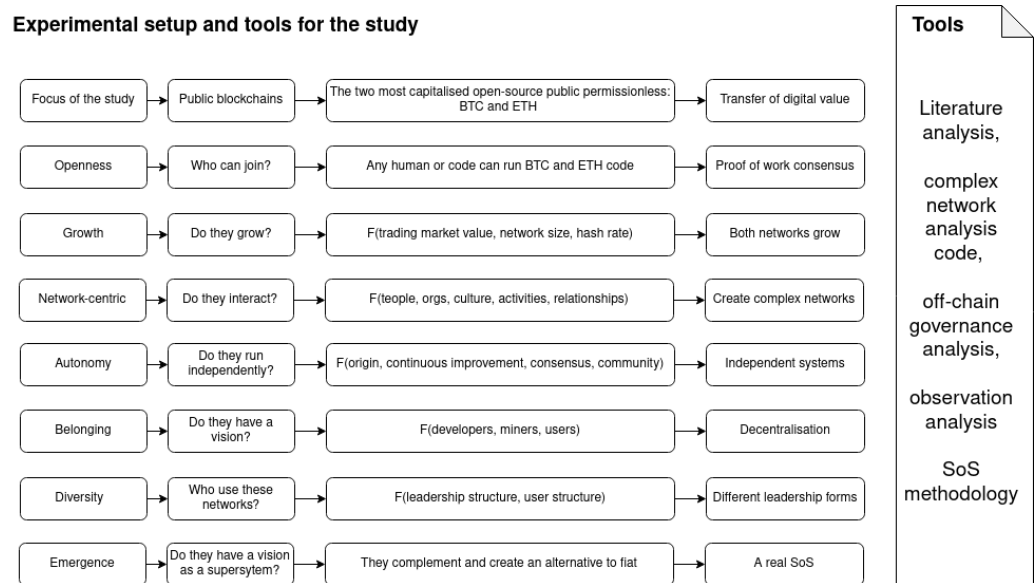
Experimental setup and tools for the study

| | | | |
|---|---|---|---|
| Focus of the study | Public blockchains | The two most capitalised open-source public permissionless: BTC and ETH | Transfer of digital value |
| Openness | Who can join? | Any human or code can run BTC and ETH code | Proof of work consensus |
| Growth | Do they grow? | F(trading market value, network size, hash rate) | Both networks grow |
| Network-centric | Do they interact? | F(teople, orgs, culture, activities, relationships) | Create complex networks |
| Autonomy | Do they run independently? | F(origin, continuous improvement, consensus, community) | Independent systems |
| Belonging | Do they have a vision? | F(developers, miners, users) | Decentralisation |
| Diversity | Who use these networks? | F(leadership structure, user structure) | Different leadership forms |
| Emergence | Do they have a vision as a supersytem? | They complement and create an alternative to fiat | A real SoS |

Tools

Literature analysis,

complex network analysis code,

off-chain governance analysis,

observation analysis

SoS methodology